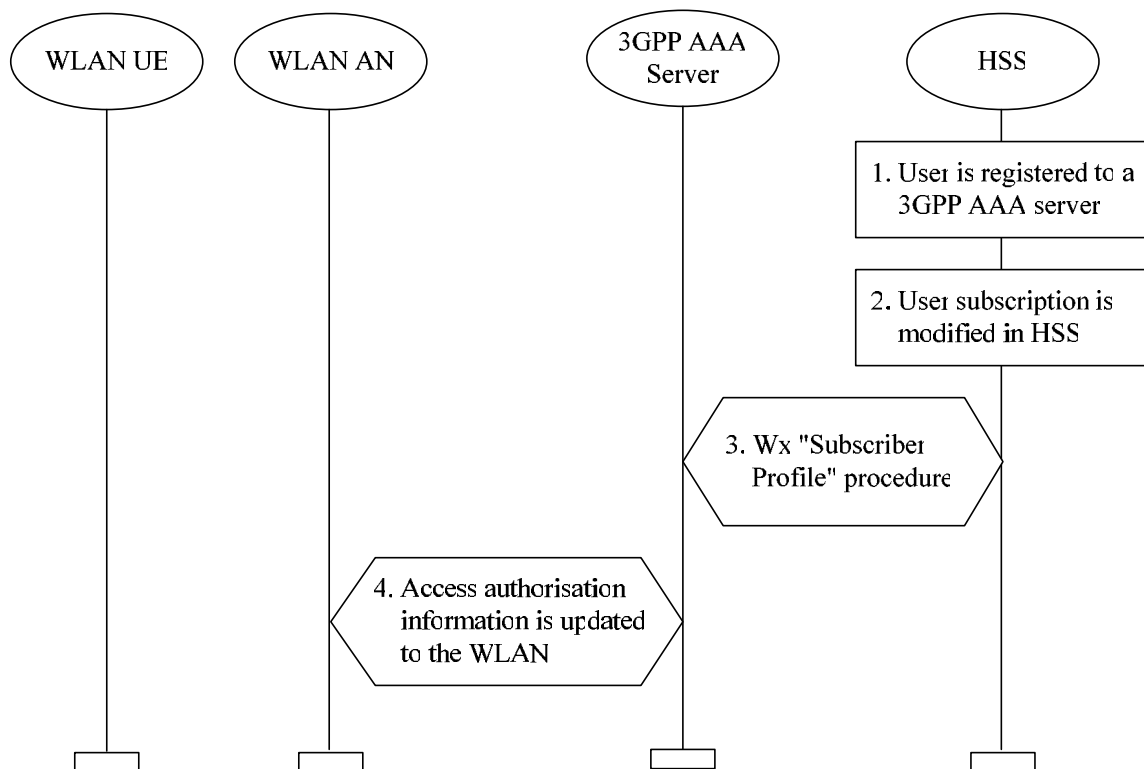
WLAN UE

WLAN AN

3GPP AAA Server

HSS

1. User is registered to a 3GPP AAA server

2. User subscription is modified in HSS

3. Wx "Subscriber Profile" procedure

4. Access authorisation information is updated to the WLAN